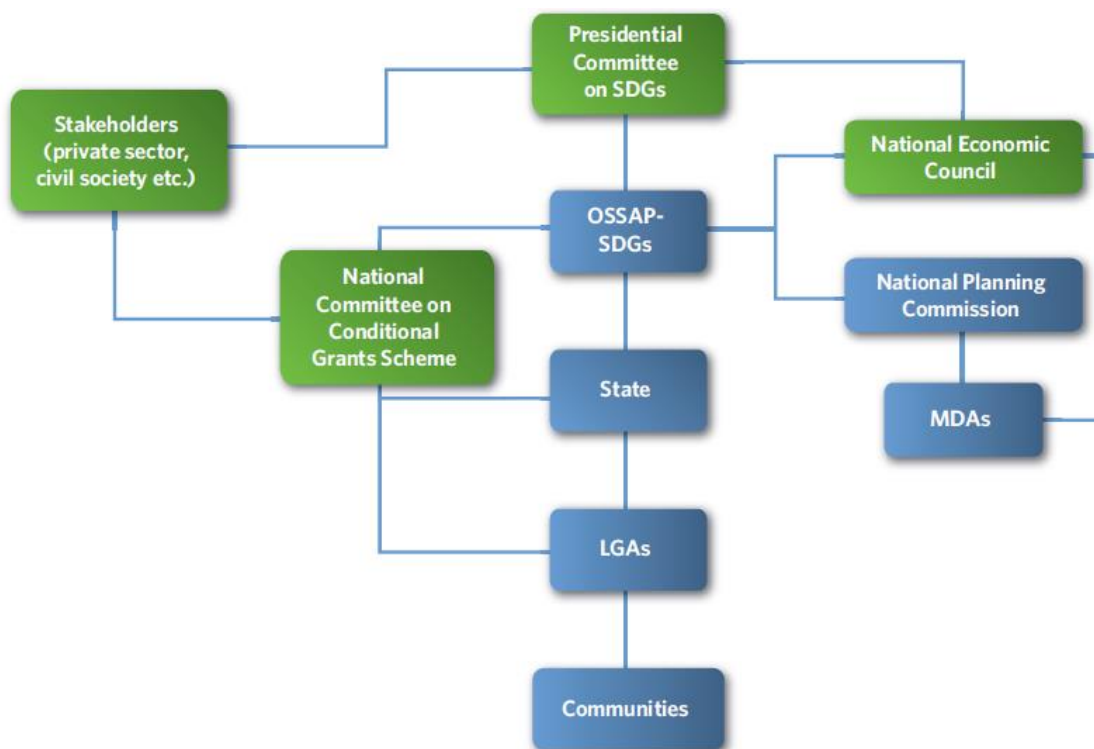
Presidential Committee on SDGs

Stakeholders (private sector, civil society etc.)

National Economic Council

OSSAP-SDGs

National Committee on Conditional Grants Scheme

National Planning Commission

State

MDAs

LGAs

Communities